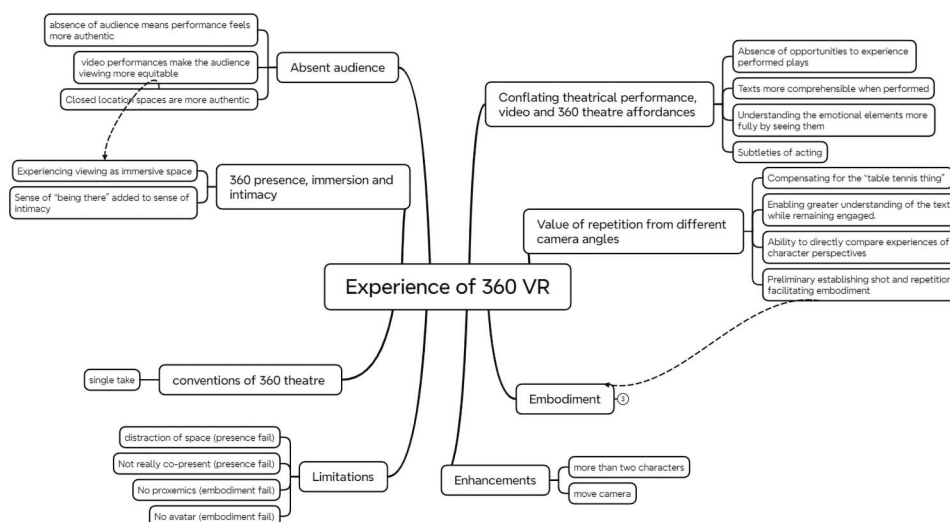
absence of audience means performance feels more authentic

video performances make the audience viewing more equitable

Closed location spaces are more authentic

Absent audience

Experiencing viewing as immersive space

Sense of "being there" added to sense of intimacy

360 presence, immersion and intimacy

Absence of opportunities to experience performed plays

Texts more comprehensible when performed

Understanding the emotional elements more fully by seeing them

Subtleties of acting

Conflating theatrical performance, video and 360 theatre affordances

Compensating for the "table tennis thing"

Enabling greater understanding of the text while remaining engaged.

Ability to directly compare experiences of character perspectives

Preliminary establishing shot and repetition facilitating embodiment

Value of repetition from different camera angles

Experience of 360 VR

single take

conventions of 360 theatre

Embodiment 3

distraction of space (presence fail)

Not really co-present (presence fail)

No proxemics (embodiment fail)

No avatar (embodiment fail)

Limitations

Enhancements

more than two characters

move camera